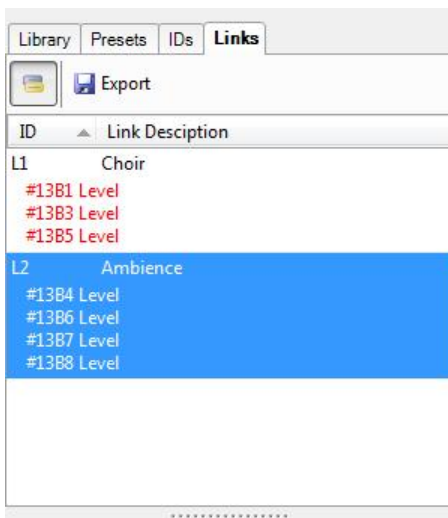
Library Presets IDs **Links**

Export

| ID | Link Desciption |
|---|---|
| L1 | Choir |
| #13B1 Level | |
| #13B3 Level | |
| #13B5 Level | |
| L2 | Ambience |
| #13B4 Level | |
| #13B6 Level | |
| #13B7 Level | |
| #13B8 Level | |